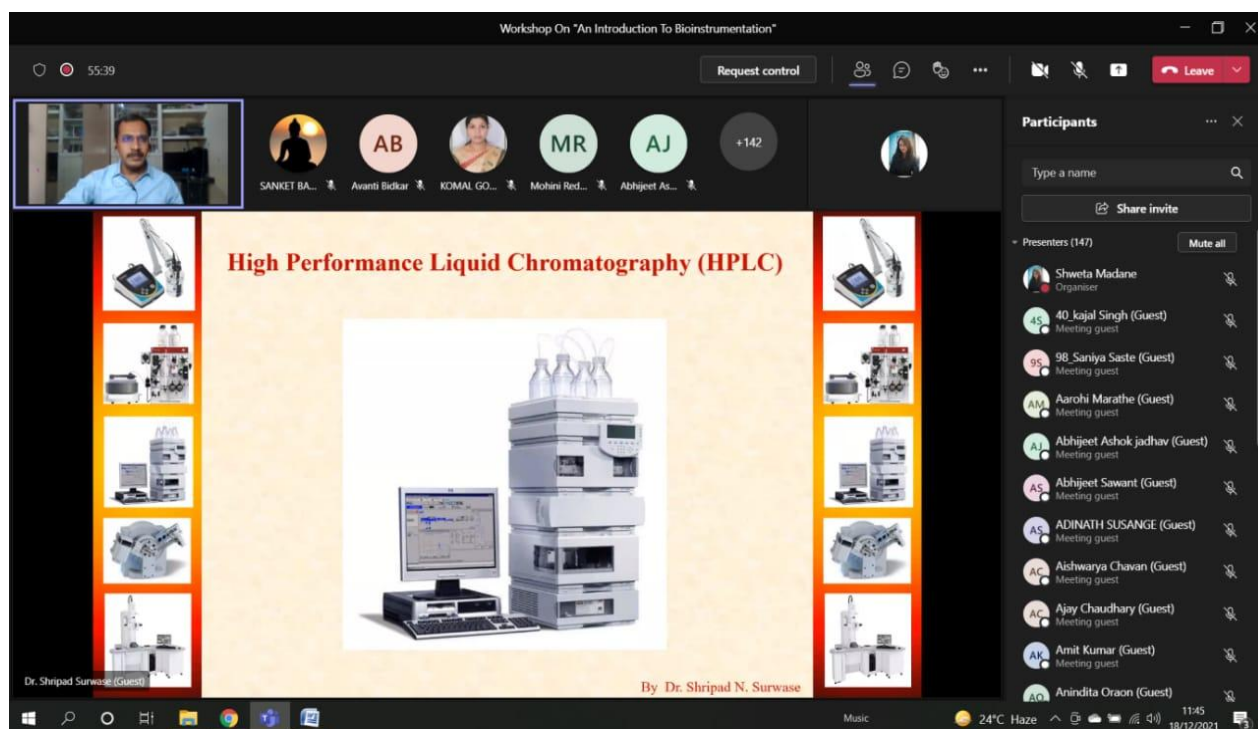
Workshop On "An Introduction To Bioinstrumentation"

55:39

Request control

Leave

AB

MR

AJ

+142

SANKET BA...

Avanti Bidkar

KOMAL GO...

Mohini Red...

Abhijeet As...

Participants

Type a name

Share invite

Presenters (147)

Mute all

Shweta Madane
Organiser

40_kajal Singh (Guest)
Meeting guest

98_Saniya Saste (Guest)
Meeting guest

Aarohi Marathe (Guest)
Meeting guest

Abhijeet Ashok jadhav (Guest)
Meeting guest

Abhijeet Sawant (Guest)
Meeting guest

ADINATH SUSANGE (Guest)
Meeting guest

Aishwarya Chavan (Guest)
Meeting guest

Ajay Chaudhary (Guest)
Meeting guest

Amit Kumar (Guest)
Meeting guest

Anindita Oraon (Guest)

High Performance Liquid Chromatography (HPLC)

By Dr. Shripad N. Surwase

Dr. Shripad Surwase (Guest)

Music

24°C Haze

11:45
18/12/2021